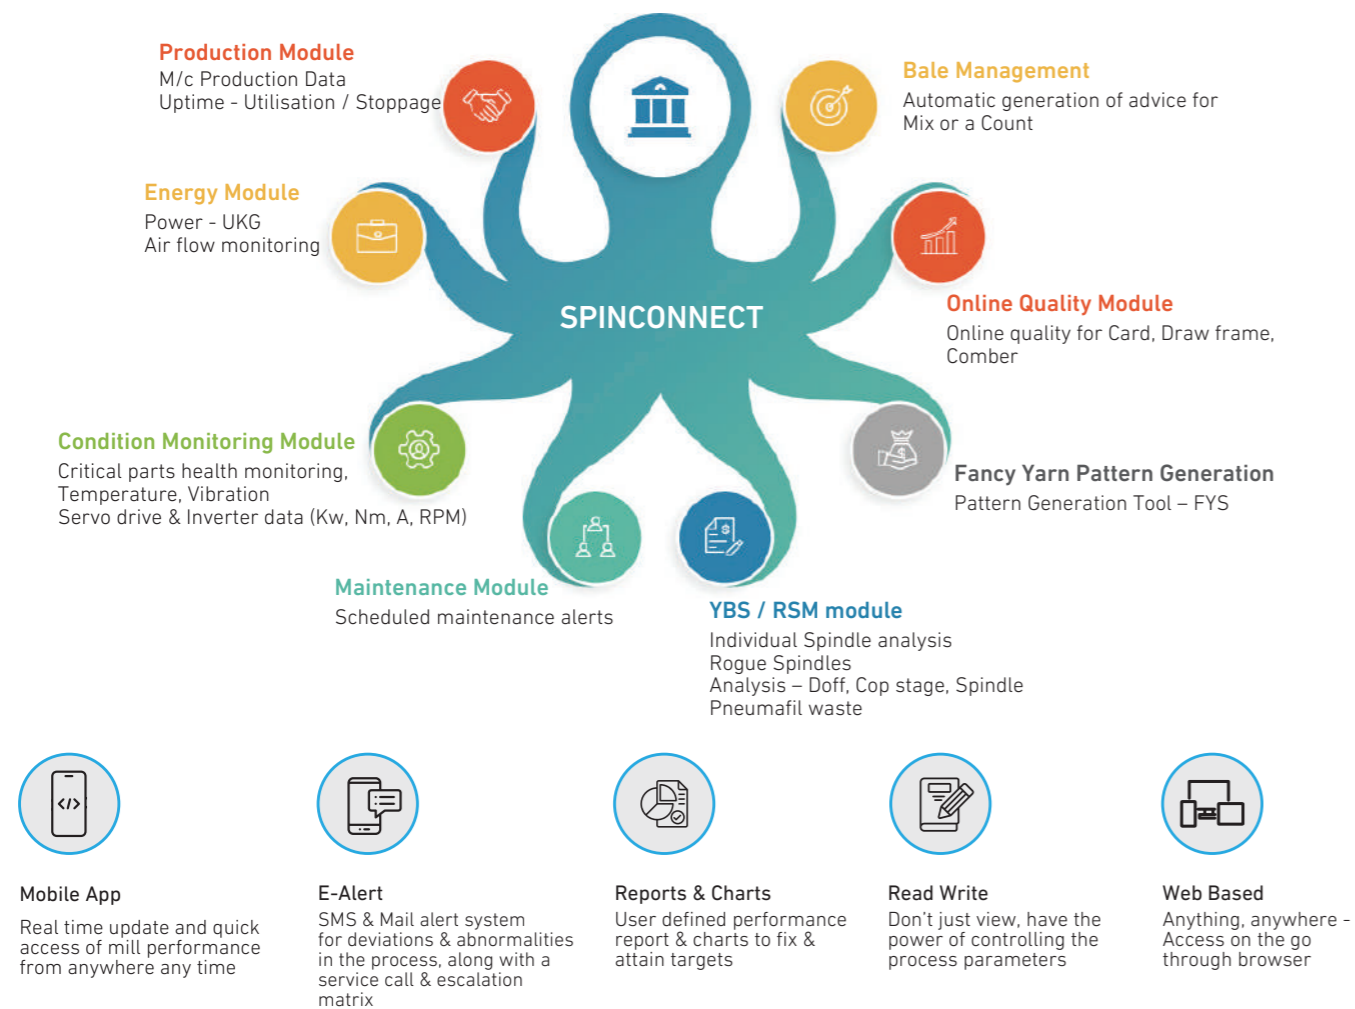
Production Module
M/c Production Data
Uptime - Utilisation / Stoppage

Bale Management
Automatic generation of advice for Mix or a Count

Energy Module
Power - UKG
Air flow monitoring

SPINCONNECT

Online Quality Module
Online quality for Card, Draw frame, Comber

Condition Monitoring Module
Critical parts health monitoring, Temperature, Vibration
Servo drive & Inverter data (Kw, Nm, A, RPM)

Fancy Yarn Pattern Generation
Pattern Generation Tool – FYS

Maintenance Module
Scheduled maintenance alerts

YBS / RSM module
Individual Spindle analysis
Rogue Spindles
Analysis – Doff, Cop stage, Spindle
Pneumafil waste

</>

Mobile App
Real time update and quick access of mill performance from anywhere any time

E-Alert
SMS & Mail alert system for deviations & abnormalities in the process, along with a service call & escalation matrix

Reports & Charts
User defined performance report & charts to fix & attain targets

Read Write
Don't just view, have the power of controlling the process parameters

Web Based
Anything, anywhere - Access on the go through browser